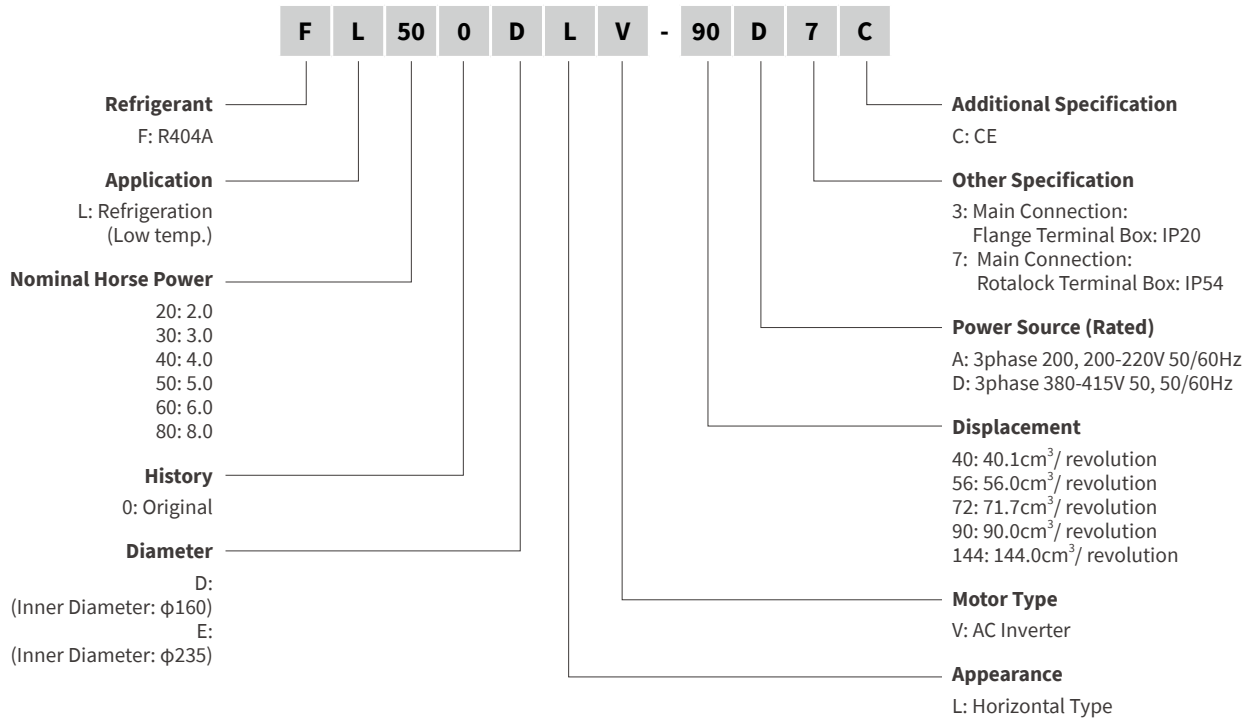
F L 50 0 D L V - 90 D 7 C

Refrigerant
F: R404A

Application
L: Refrigeration (Low temp.)

Nominal Horse Power
20: 2.0
30: 3.0
40: 4.0
50: 5.0
60: 6.0
80: 8.0

History
0: Original

Diameter
D: (Inner Diameter: ϕ160)
E: (Inner Diameter: ϕ235)

Additional Specification
C: CE

Other Specification
3: Main Connection: Flange Terminal Box: IP20
7: Main Connection: Rotalock Terminal Box: IP54

Power Source (Rated)
A: 3phase 200, 200-220V 50/60Hz
D: 3phase 380-415V 50, 50/60Hz

Displacement
40: 40.1$cm^3$/ revolution
56: 56.0$cm^3$/ revolution
72: 71.7$cm^3$/ revolution
90: 90.0$cm^3$/ revolution
144: 144.0$cm^3$/ revolution

Motor Type
V: AC Inverter

Appearance
L: Horizontal Type